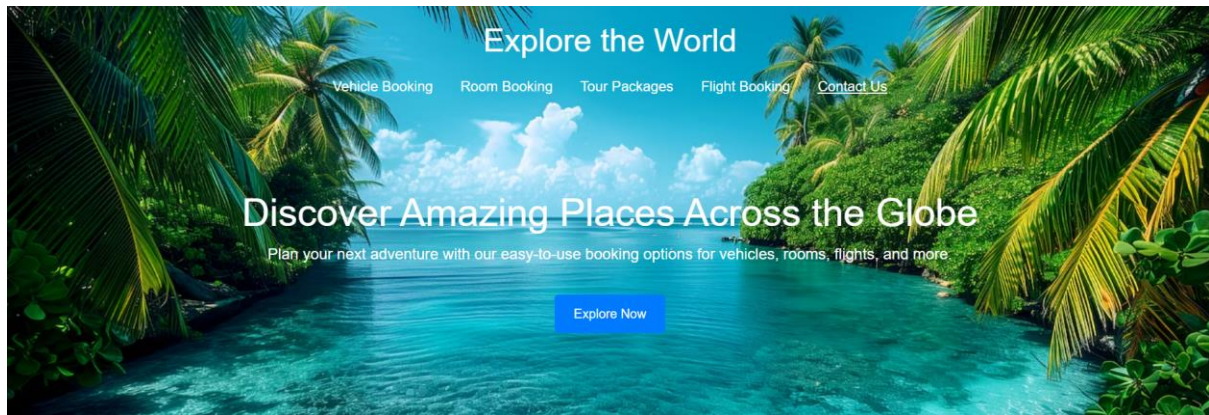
Explore the World

Vehicle Booking Room Booking Tour Packages Flight Booking Contact Us

Discover Amazing Places Across the Globe

Plan your next adventure with our easy-to-use booking options for vehicles, rooms, flights, and more.

Explore Now